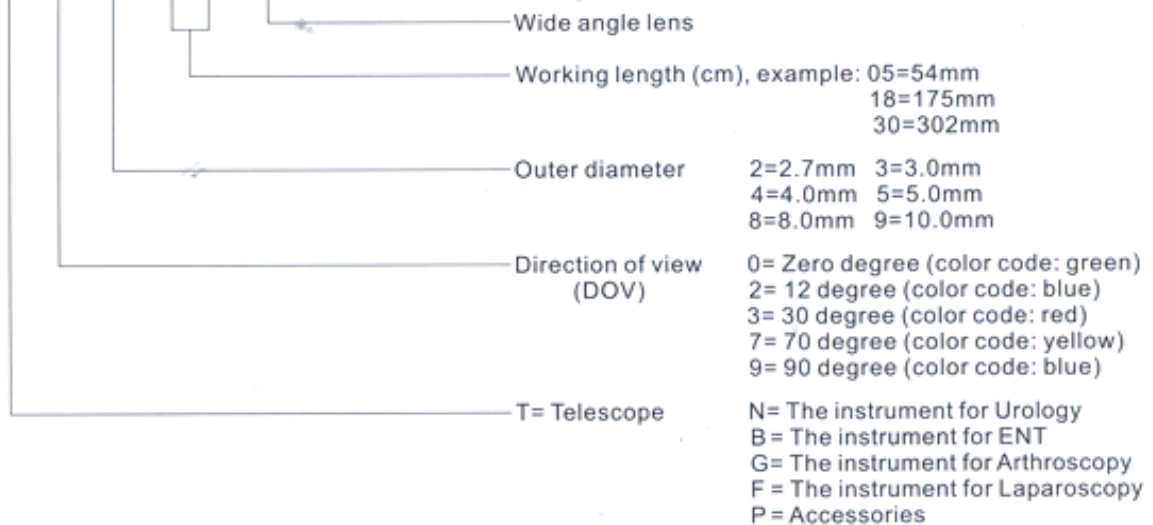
Wide angle lens

Working length (cm), example: 05=54mm
18=175mm
30=302mm

Outer diameter
2=2.7mm 3=3.0mm
4=4.0mm 5=5.0mm
8=8.0mm 9=10.0mm

Direction of view (DOV)
0= Zero degree (color code: green)
2= 12 degree (color code: blue)
3= 30 degree (color code: red)
7= 70 degree (color code: yellow)
9= 90 degree (color code: blue)

T= Telescope
N= The instrument for Urology
B = The instrument for ENT
G= The instrument for Arthroscopy
F = The instrument for Laparoscopy
P = Accessories